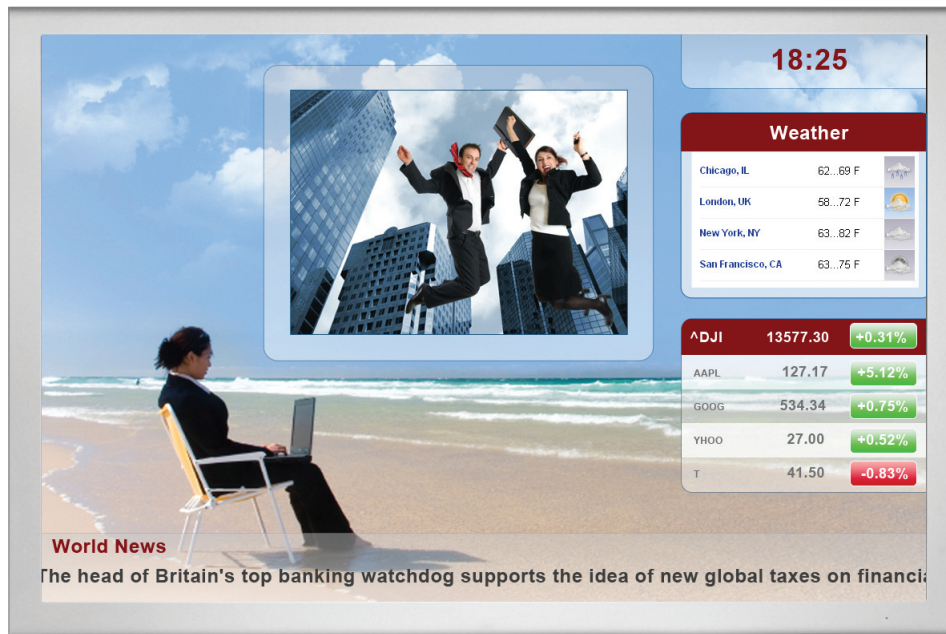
18:25

Weather

| Chicago, IL | 62...69 F |
|---|---|
| London, UK | 58...72 F |
| New York, NY | 63...82 F |
| San Francisco, CA | 63...75 F |

| ^DJI | 13577.30 | +0.31% |
|---|---|---|
| AAPL | 127.17 | +5.12% |
| GOOG | 534.34 | +0.75% |
| YHOO | 27.00 | +0.52% |
| T | 41.50 | -0.83% |

World News

The head of Britain's top banking watchdog supports the idea of new global taxes on financi